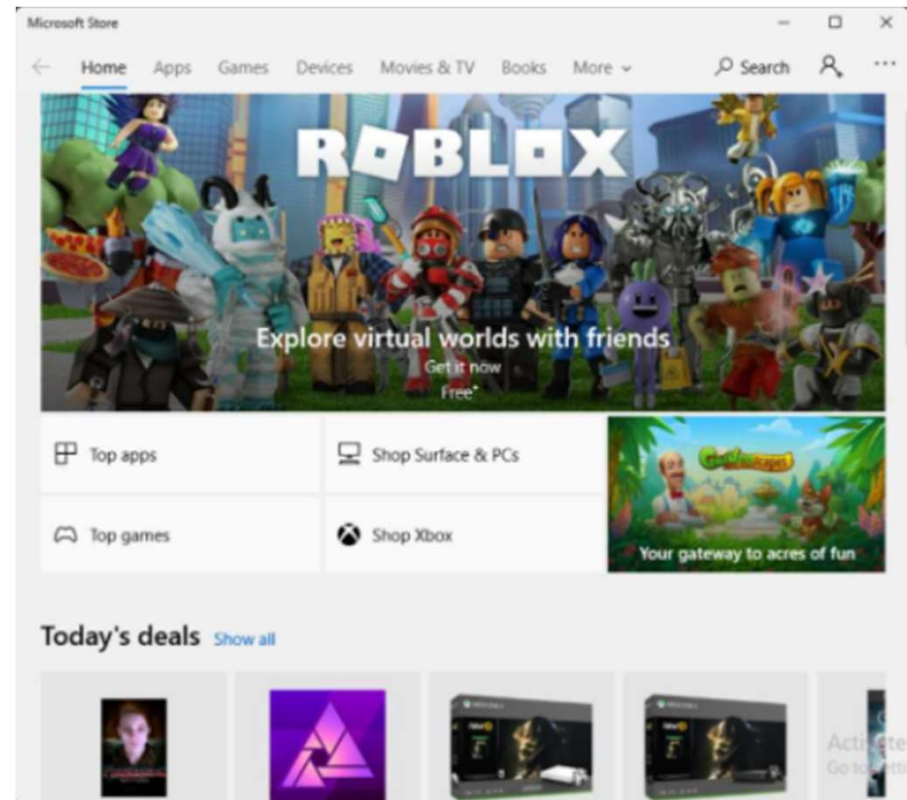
Microsoft Store

Home Apps Games Devices Movies & TV Books More

Search

ROBLOX

Explore virtual worlds with friends

Get it now

Free*

Top apps

Shop Surface & PCs

Top games

Shop Xbox

Gardenscapes

Your gateway to acres of fun

Today's deals Show all

Activate
Go to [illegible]